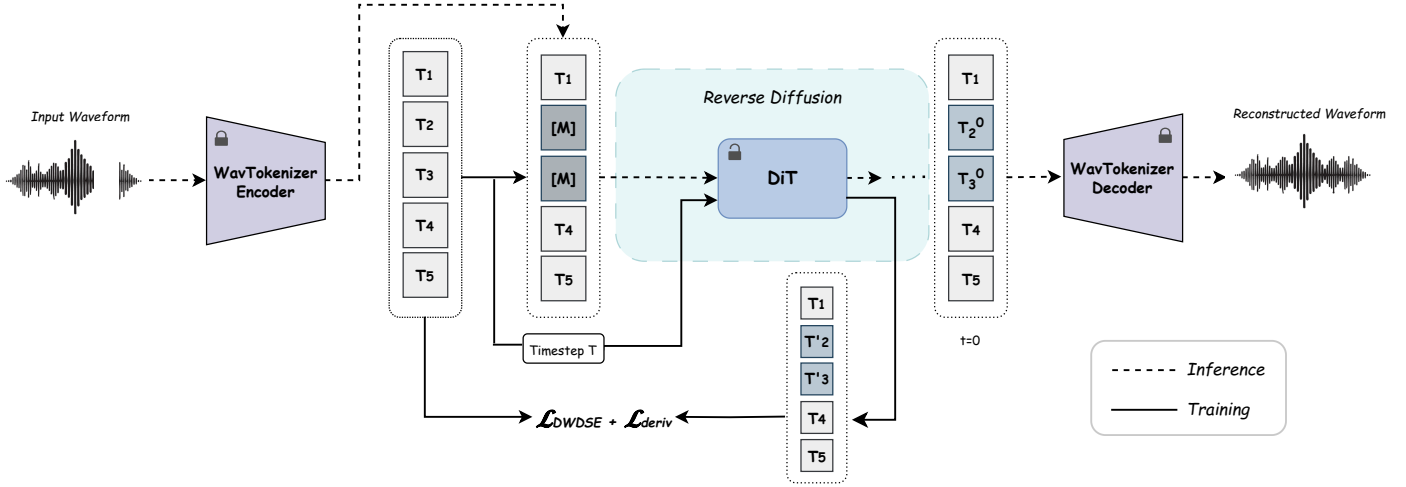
Input Waveform

WavTokenizer Encoder

$T_1$
$T_2$
$T_3$
$T_4$
$T_5$

$T_1$
[M]
[M]
$T_4$
$T_5$

Reverse Diffusion

DiT

$T_1$
$T_2^0$
$T_3^0$
$T_4$
$T_5$

t=0

WavTokenizer Decoder

Reconstructed Waveform

Timestep T

$T_1$
$T'_2$
$T'_3$
$T_4$
$T_5$

$\mathcal{L}_{DWDSE} + \mathcal{L}_{deriv}$

Inference
Training